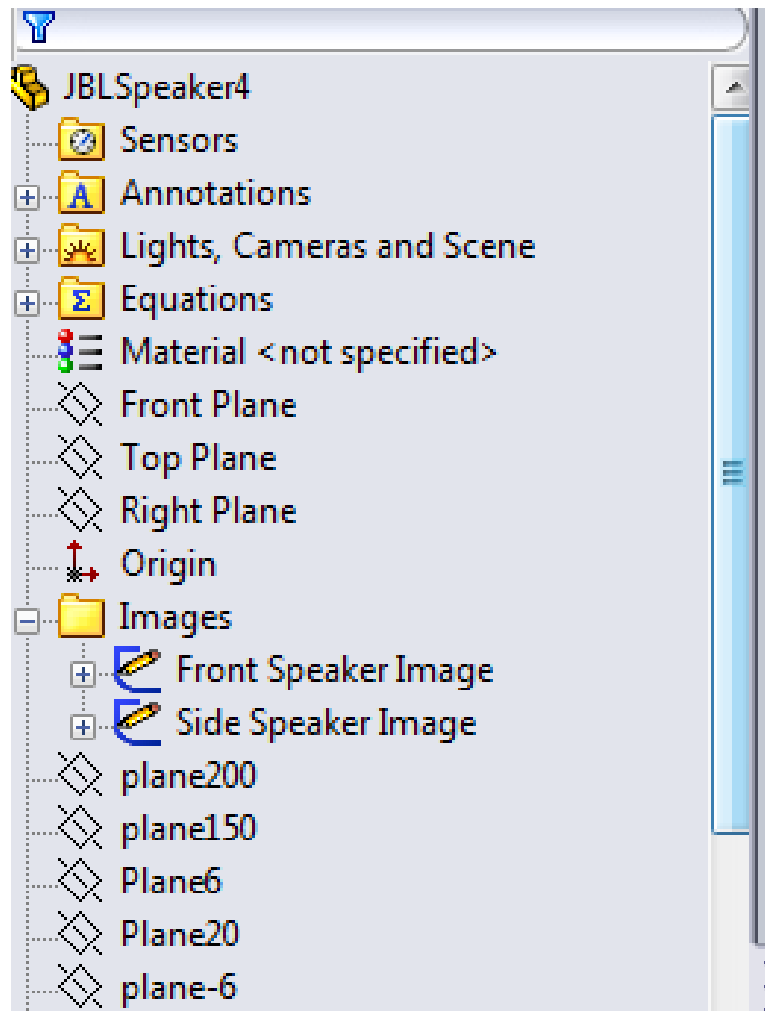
JBLSpeaker4
Sensors
Annotations
Lights, Cameras and Scene
Equations
Material <not specified>
Front Plane
Top Plane
Right Plane
Origin
Images
Front Speaker Image
Side Speaker Image
plane200
plane150
Plane6
Plane20
plane-6